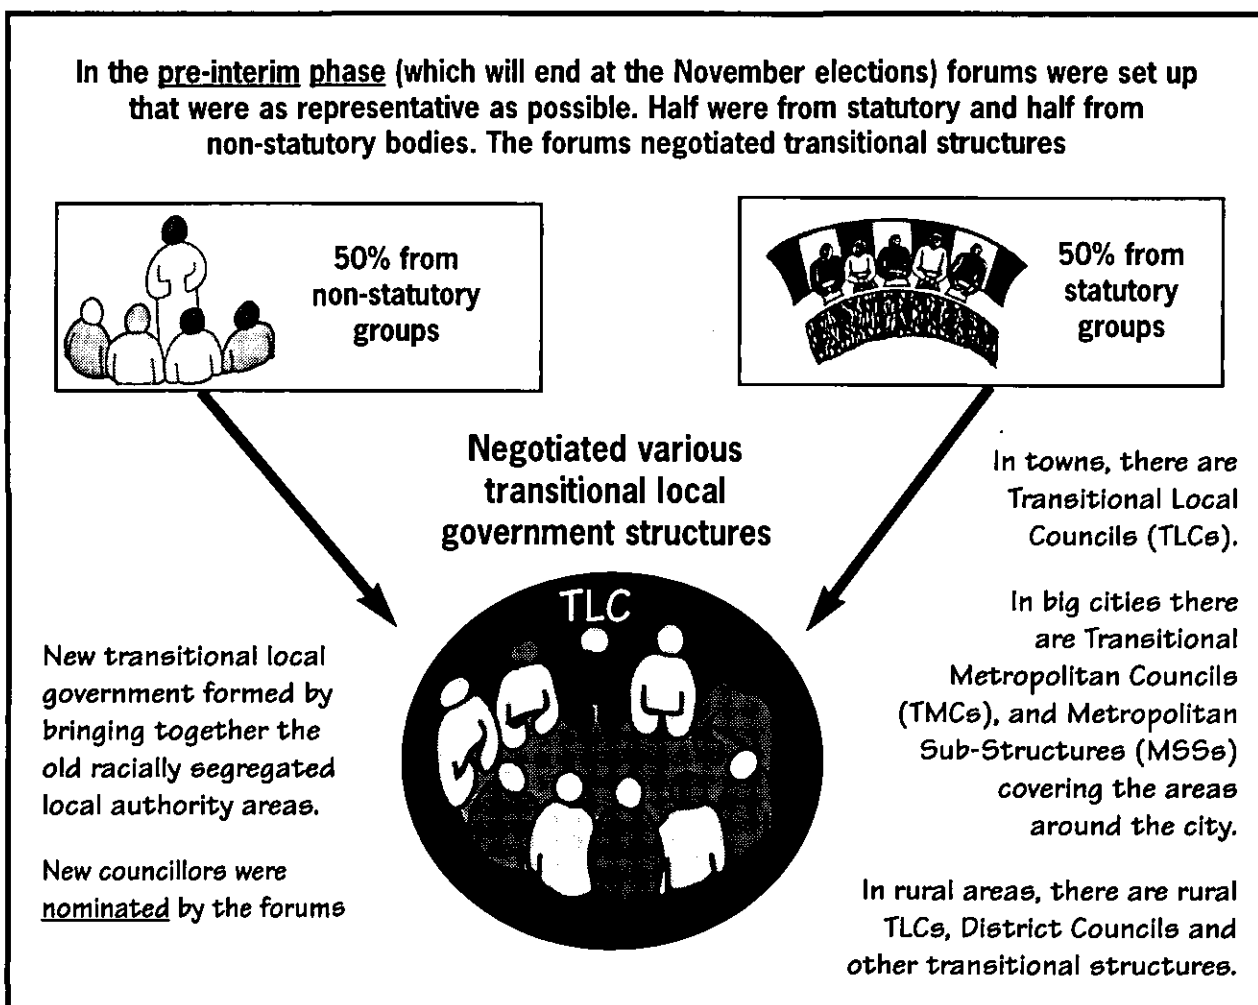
In the pre-interim phase (which will end at the November elections) forums were set up that were as representative as possible. Half were from statutory and half from non-statutory bodies. The forums negotiated transitional structures

50% from non-statutory groups

50% from statutory groups

Negotiated various transitional local government structures

In towns, there are Transitional Local Councils (TLCs).

In big cities there are Transitional Metropolitan Councils (TMCs), and Metropolitan Sub-Structures (MSSs) covering the areas around the city.

In rural areas, there are rural TLCs, District Councils and other transitional structures.

TLC

New transitional local government formed by bringing together the old racially segregated local authority areas.

New councillors were nominated by the forums